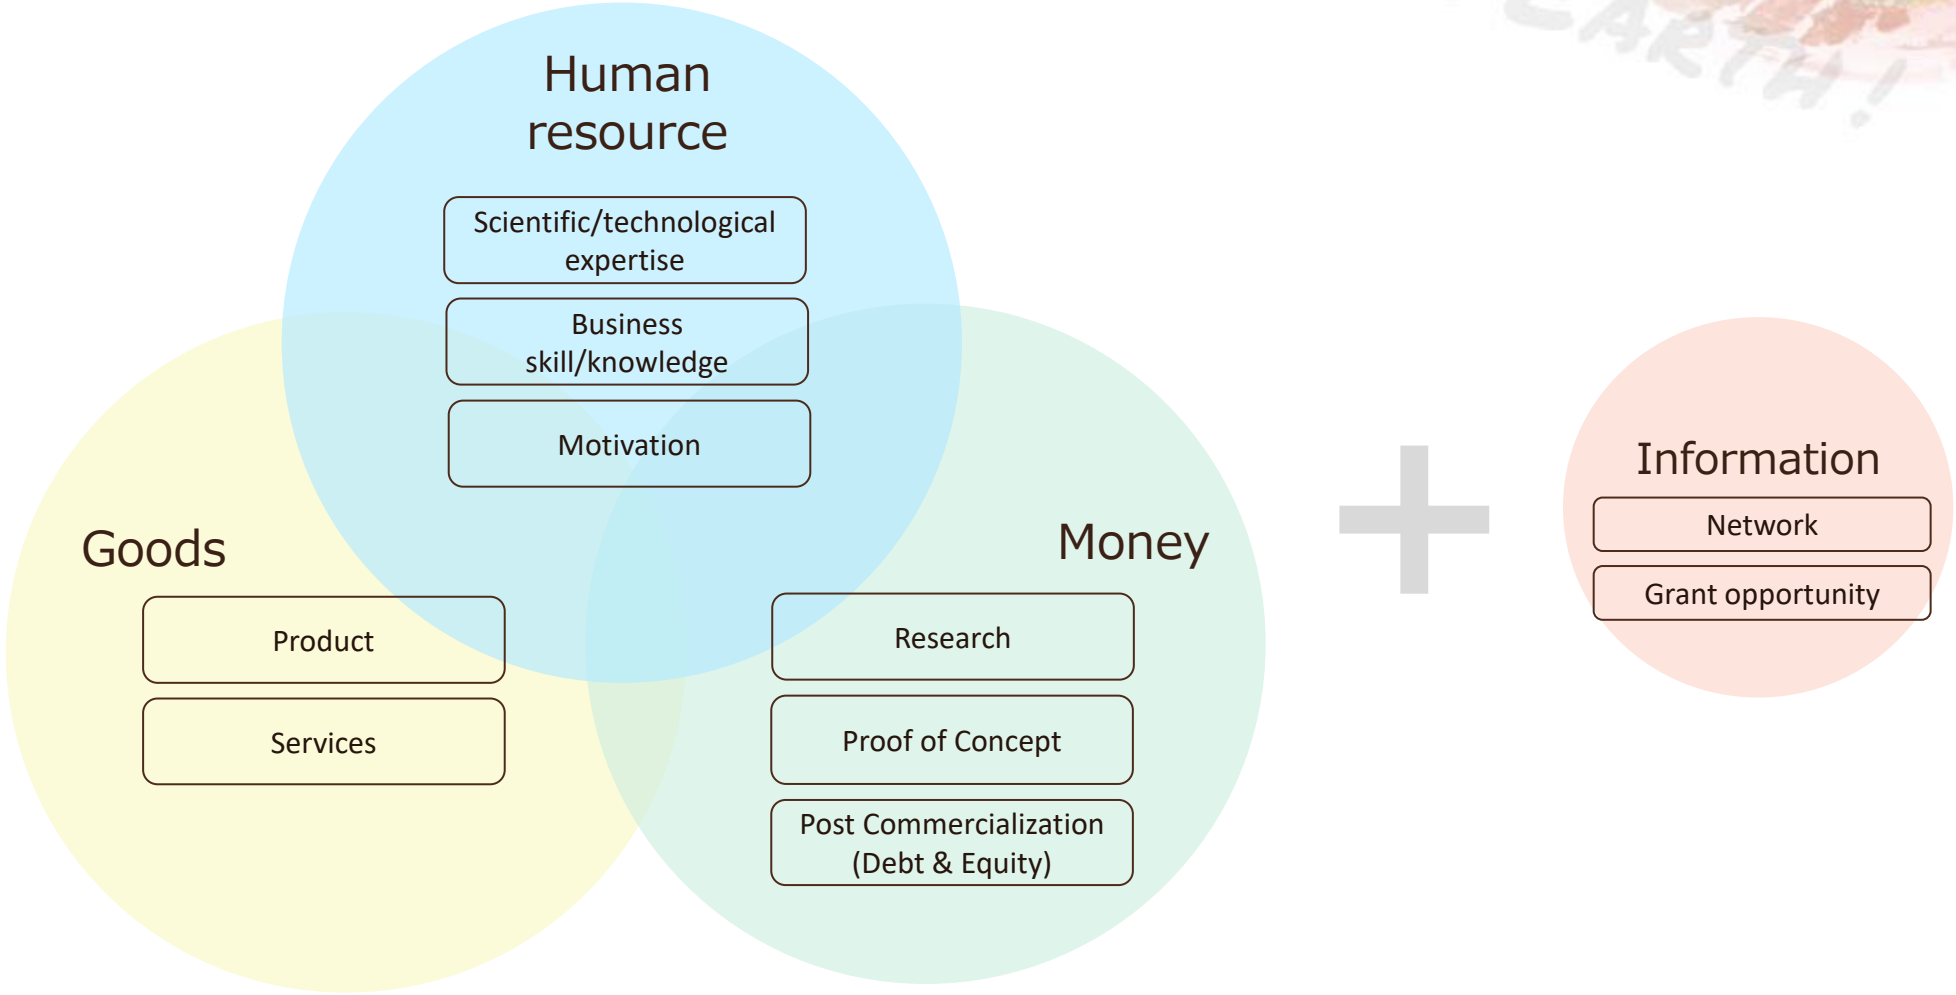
Human resource

Scientific/technological expertise

Business skill/knowledge

Motivation

Goods

Product

Services

Money

Research

Proof of Concept

Post Commercialization (Debt & Equity)

+

Information

Network

Grant opportunity

EARTH!